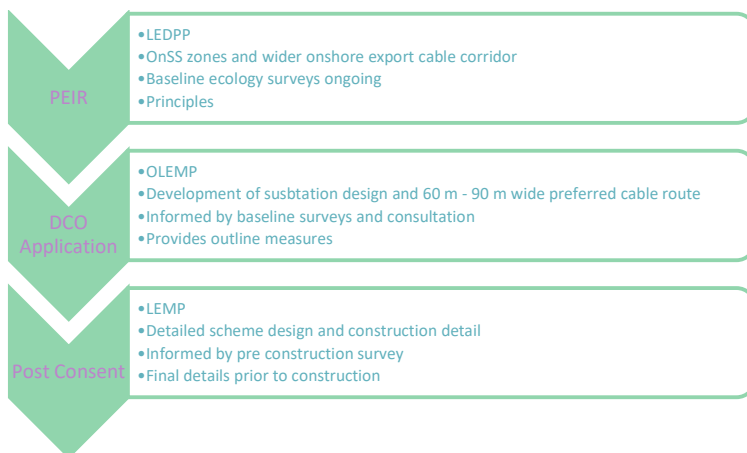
PEIR

•LEDPP
•OnSS zones and wider onshore export cable corridor
•Baseline ecology surveys ongoing
•Principles

DCO Application

•OLEMP
•Development of susbtation design and 60 m - 90 m wide preferred cable route
•Informed by baseline surveys and consultation
•Provides outline measures

Post Consent

•LEMP
•Detailed scheme design and construction detail
•Informed by pre construction survey
•Final details prior to construction